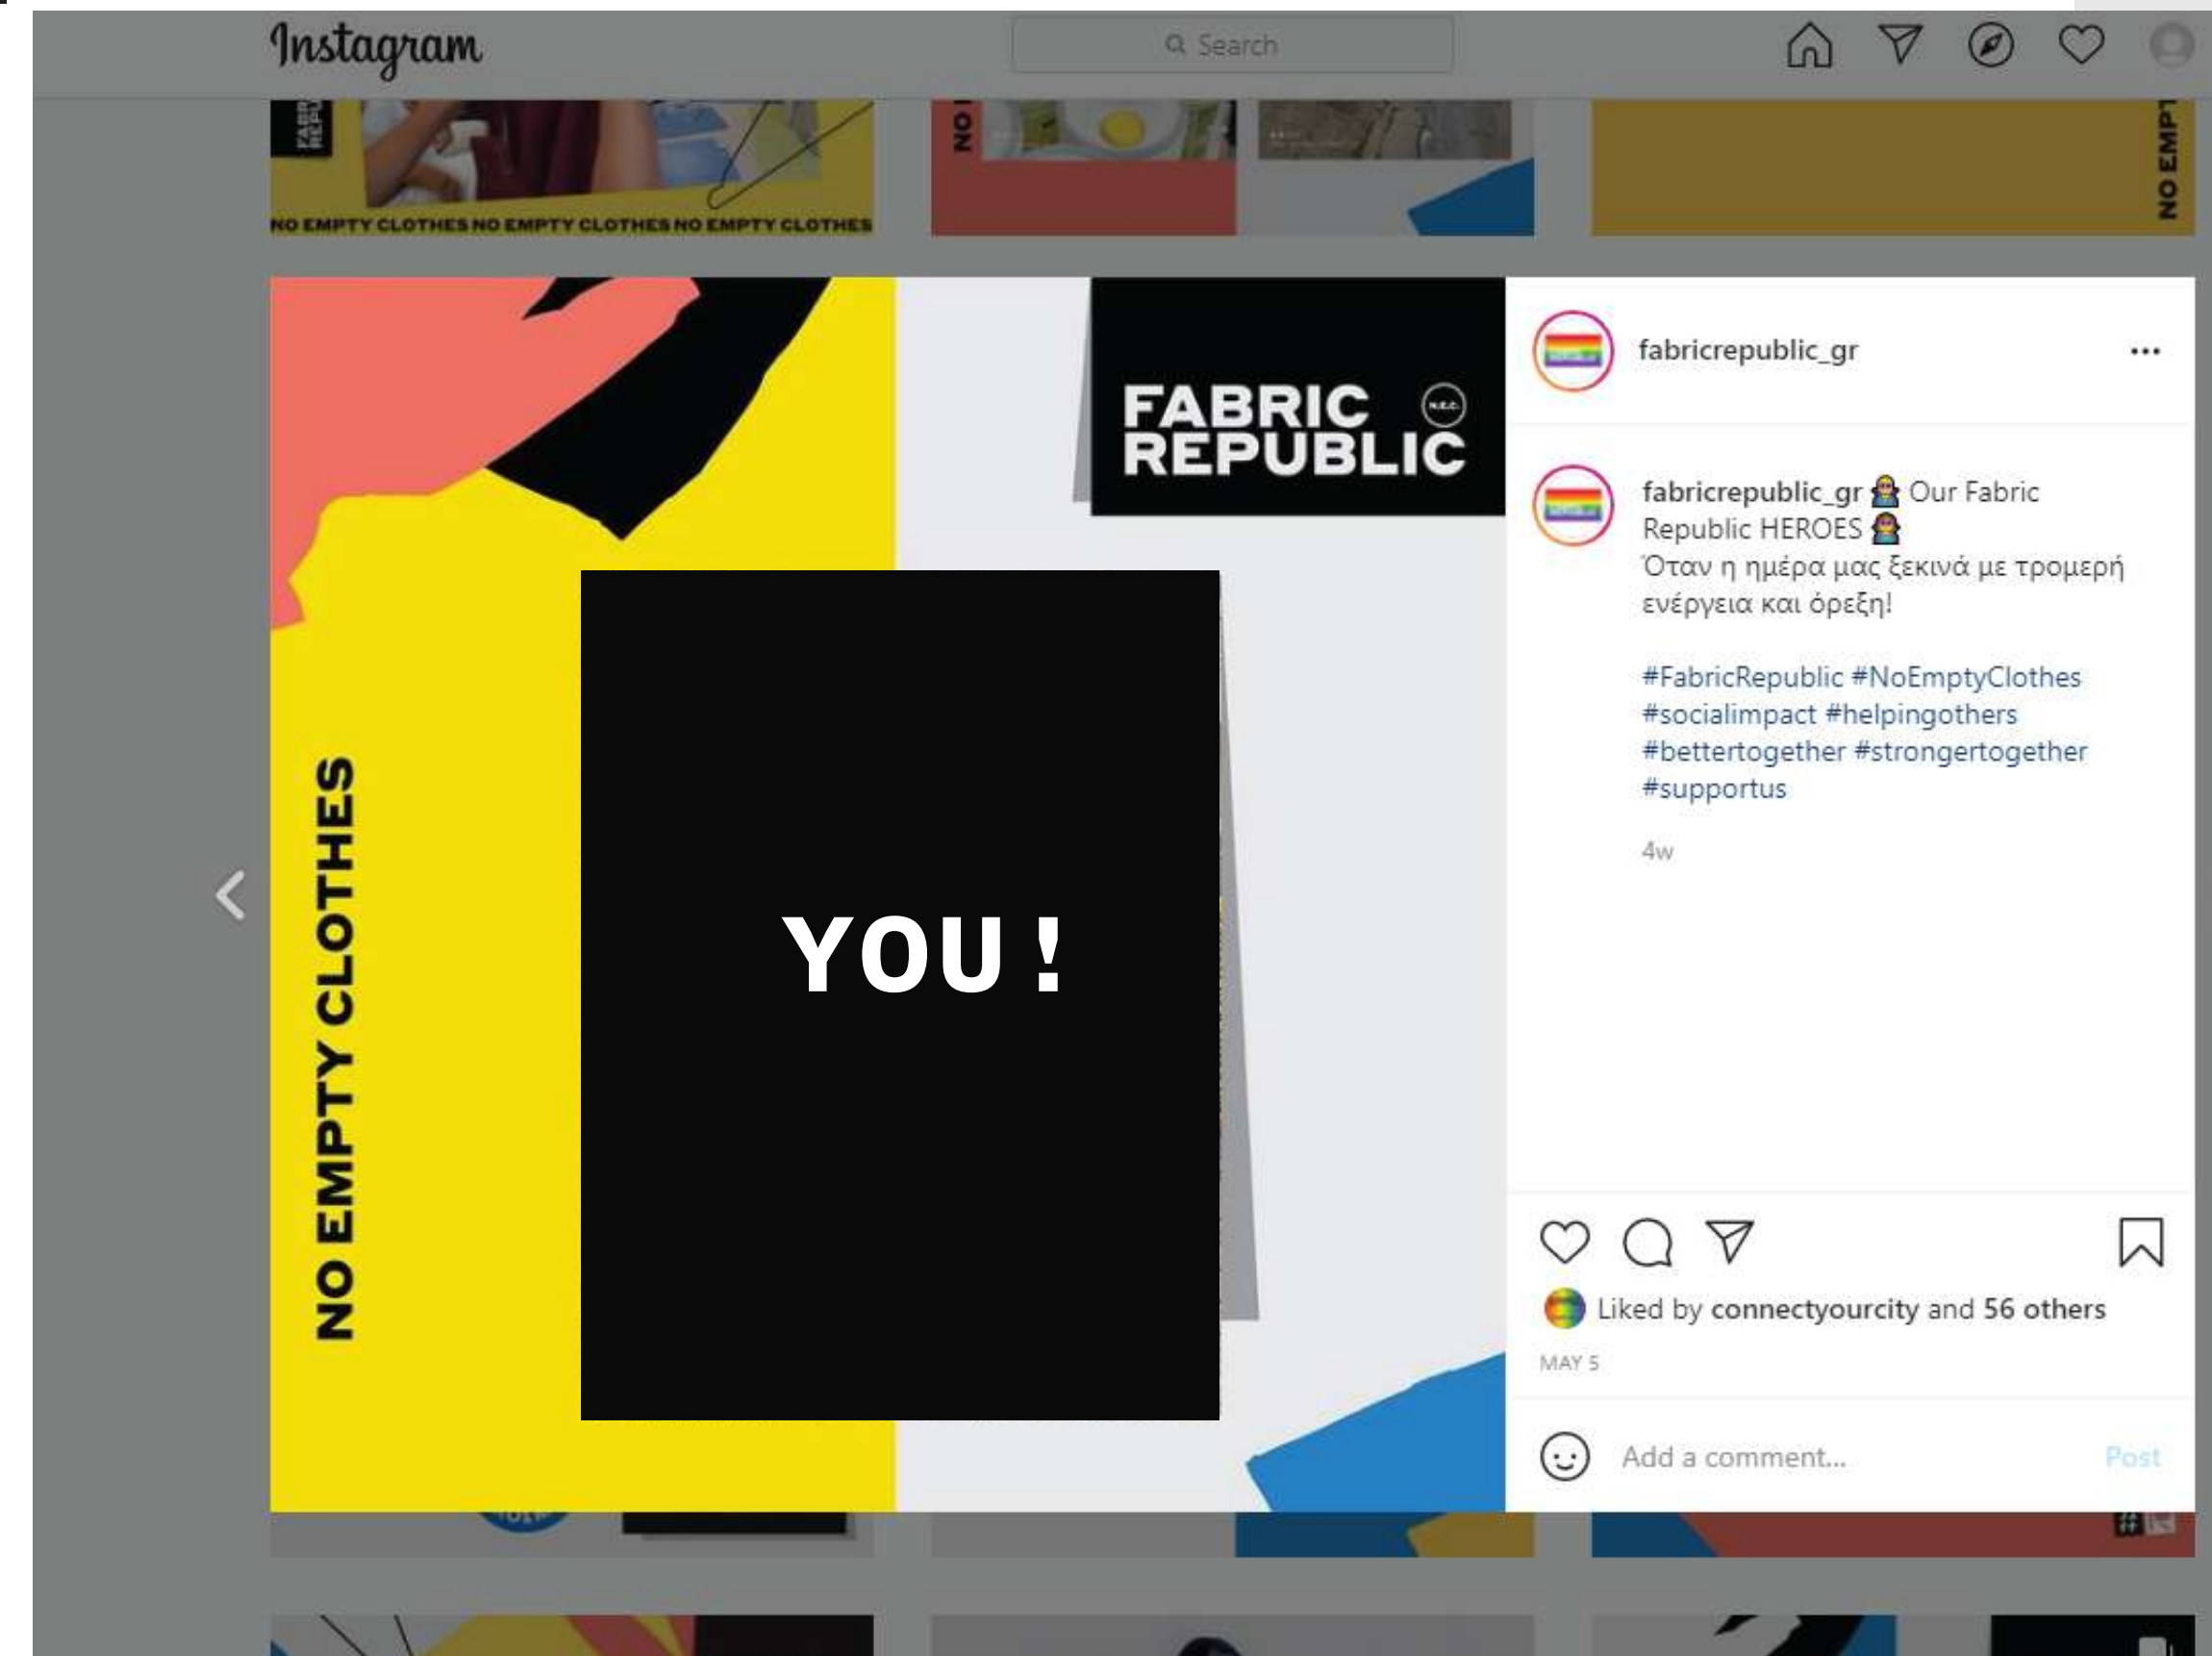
Instagram

Search

NO EMPTY CLOTHES NO EMPTY CLOTHES NO EMPTY CLOTHES

NO EMPTY CLOTHES

FABRIC REPUBLIC

YOU !

fabricrepublic_gr •••

fabricrepublic_gr Our Fabric Republic HEROES
Όταν η ημέρα μας ξεκινά με τρομερή ενέργεια και όρεξη!

#FabricRepublic #NoEmptyClothes #socialimpact #helpingothers #bettertogether #strongertogether #supportus

4w

Liked by connectyourcity and 56 others

MAY 5

Add a comment... Post